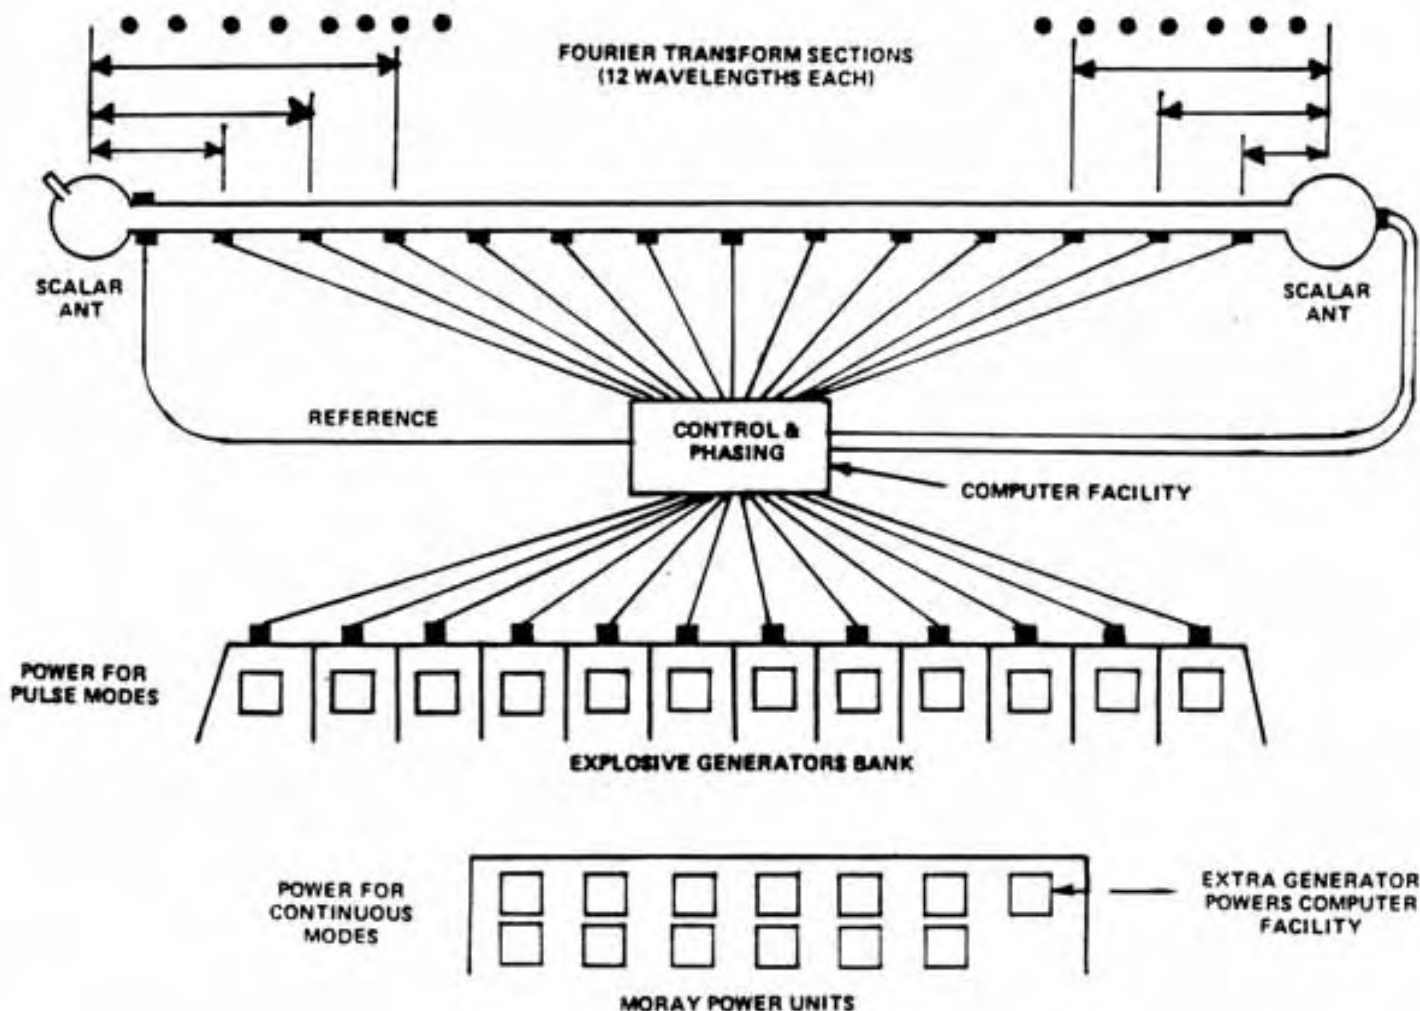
FOURIER TRANSFORM SECTIONS
(12 WAVELENGTHS EACH)

SCALAR ANT

SCALAR ANT

REFERENCE

CONTROL & PHASING

COMPUTER FACILITY

POWER FOR PULSE MODES

EXPLOSIVE GENERATORS BANK

POWER FOR CONTINUOUS MODES

EXTRA GENERATOR POWERS COMPUTER FACILITY

MORAY POWER UNITS